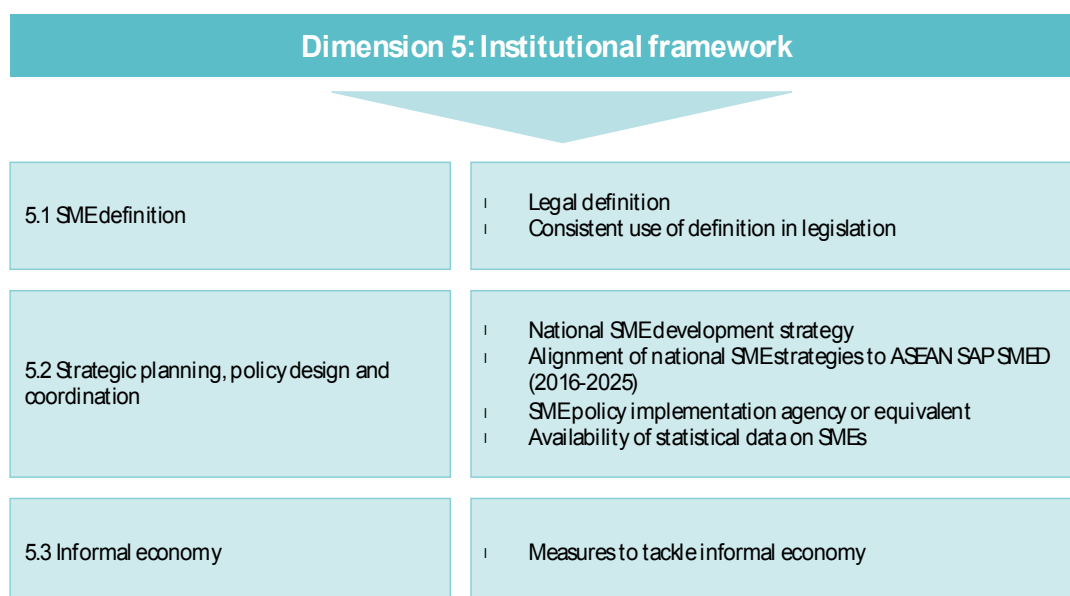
Dimension 5: Institutional framework

5.1 SME definition

- Legal definition
- Consistent use of definition in legislation

5.2 Strategic planning, policy design and coordination

- National SME development strategy
- Alignment of national SME strategies to ASEAN SAP SMED (2016-2025)
- SME policy implementation agency or equivalent
- Availability of statistical data on SMEs

5.3 Informal economy

- Measures to tackle informal economy